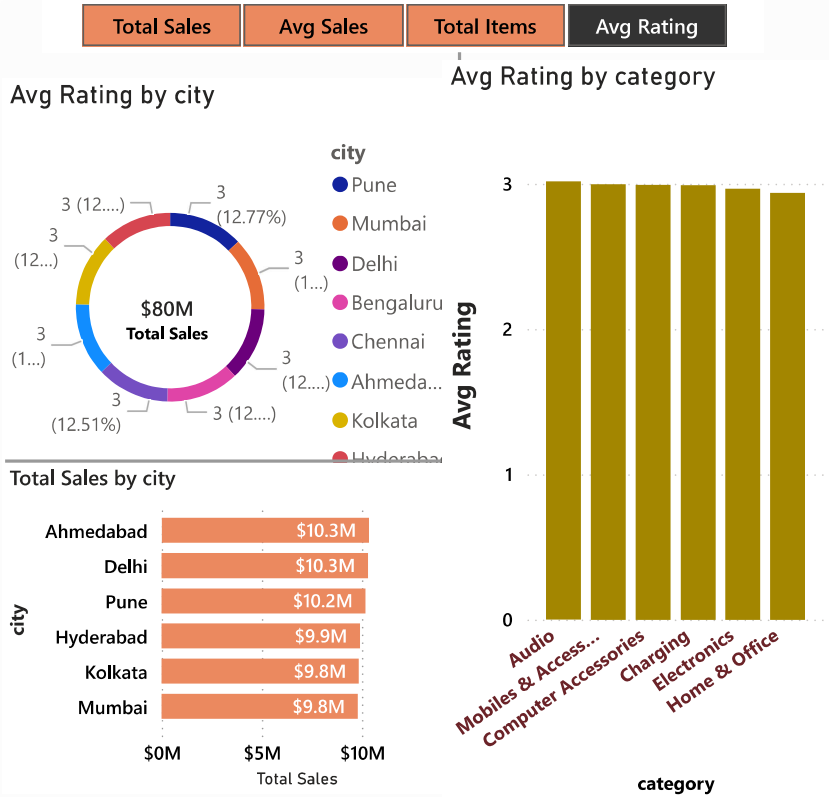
Total Sales Avg Sales Total Items Avg Rating

Avg Rating by city

city
Pune
Mumbai
Delhi
Bengaluru
Chennai
Ahmeda...
Kolkata
Hyderabad

3 (12....)
3 (12.77%)
3 (12...)
3 (1...)
3 (1...)
3 (12....)
3 (12.51%)
3 (12....)

$80M
Total Sales

Total Sales by city

city

| | |
|---|---|
| Ahmedabad | $10.3M |
| Delhi | $10.3M |
| Pune | $10.2M |
| Hyderabad | $9.9M |
| Kolkata | $9.8M |
| Mumbai | $9.8M |

$0M $5M $10M
Total Sales

Avg Rating by category

Avg Rating

3
2
1
0

Audio
Mobiles & Access...
Computer Accessories
Charging
Electronics
Home & Office

category